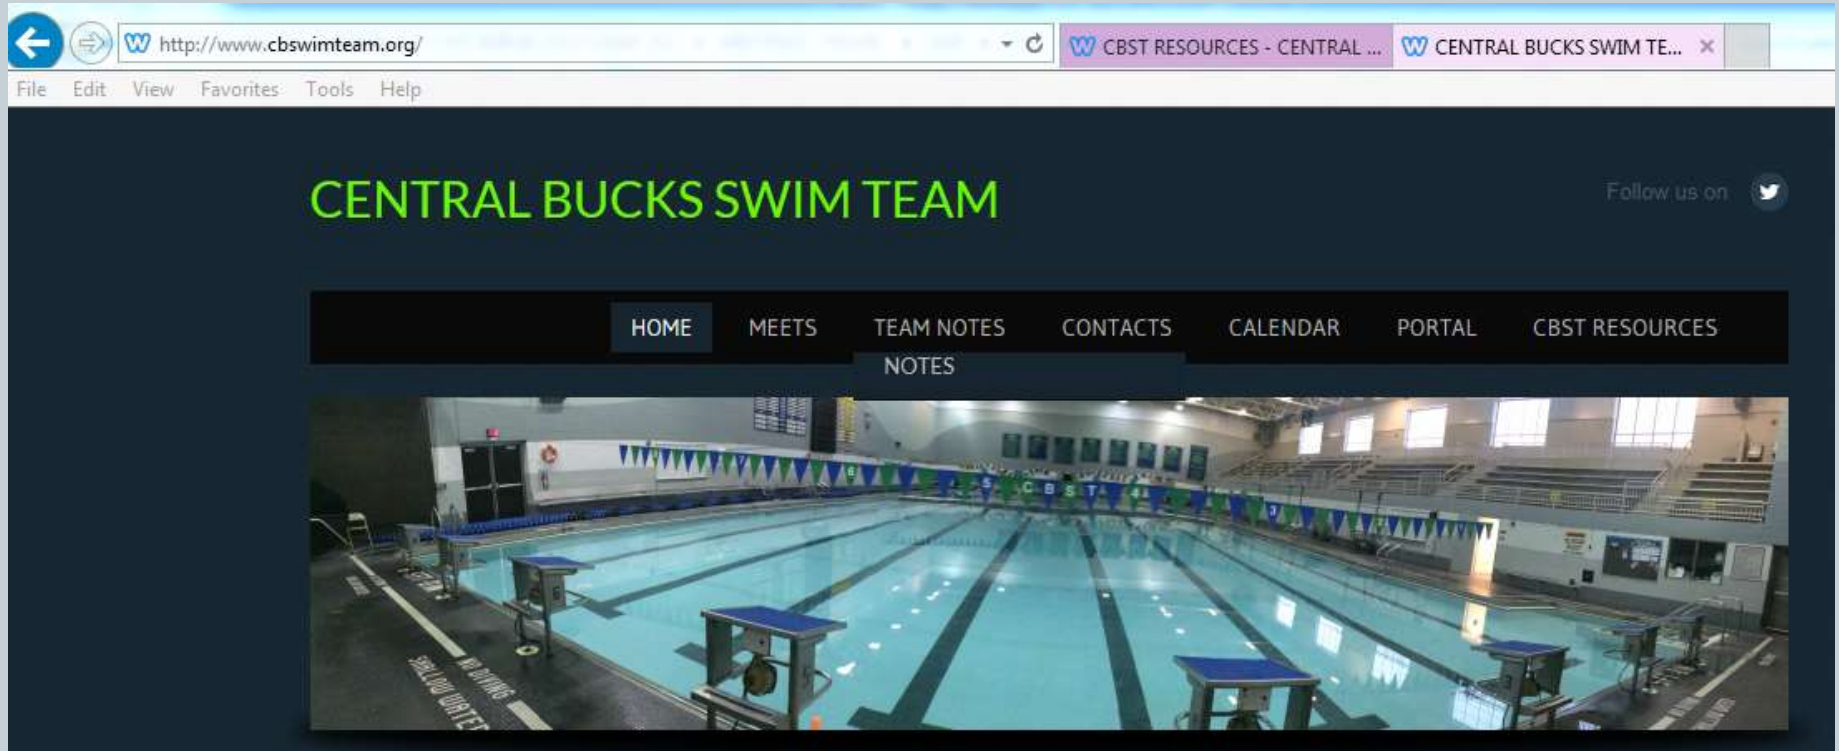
http://www.cbswimteam.org/

CBST RESOURCES - CENTRAL ...

CENTRAL BUCKS SWIM TE...

File Edit View Favorites Tools Help

CENTRAL BUCKS SWIM TEAM

Follow us on

HOME MEETS TEAM NOTES CONTACTS CALENDAR PORTAL CBST RESOURCES

NOTES

C B S T

NO DIVING

SHALLOW WATER